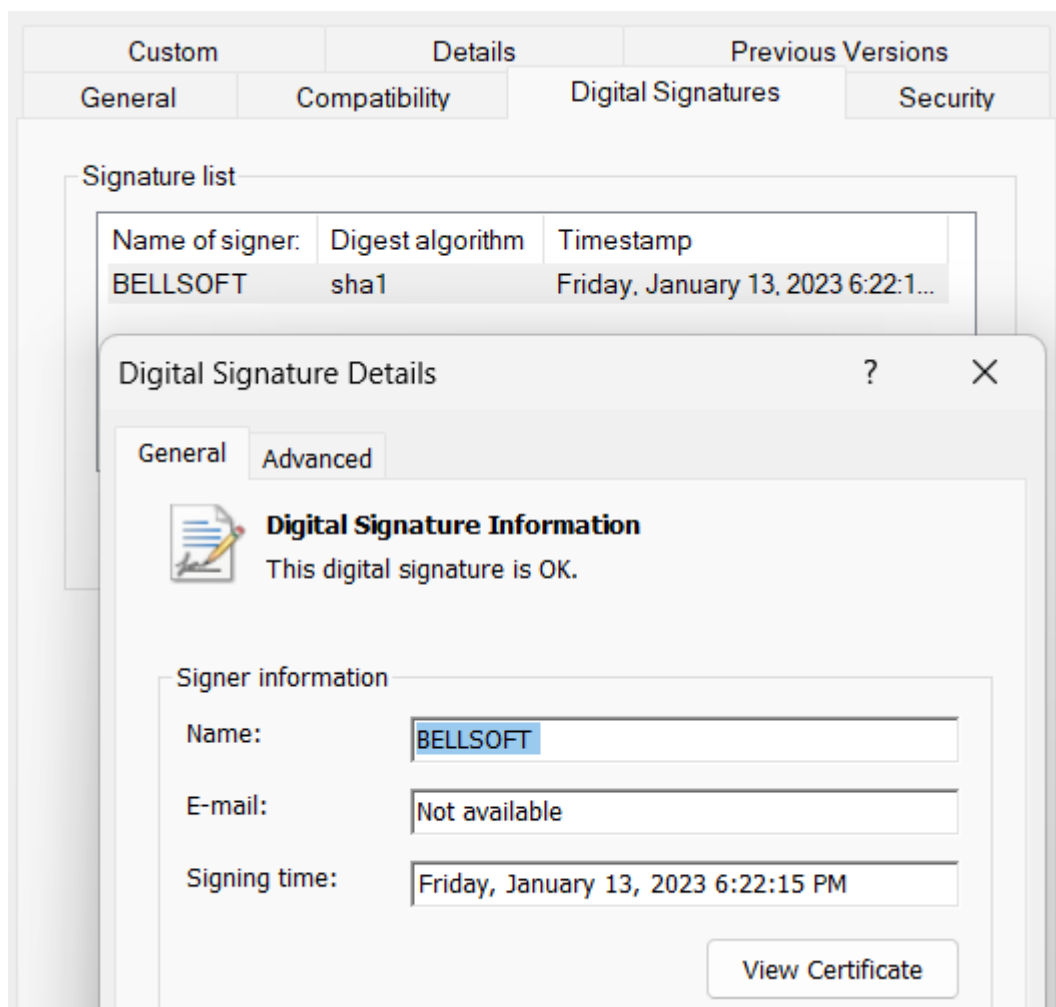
Custom
Details
Previous Versions
General
Compatibility
Digital Signatures
Security

Signature list

| Name of signer: | Digest algorithm | Timestamp |
|---|---|---|
| BELLSOFT | sha1 | Friday, January 13, 2023 6:22:1... |

Digital Signature Details
?
X

General
Advanced

Digital Signature Information
This digital signature is OK.

Signer information
Name: BELLSOFT
E-mail: Not available
Signing time: Friday, January 13, 2023 6:22:15 PM

View Certificate